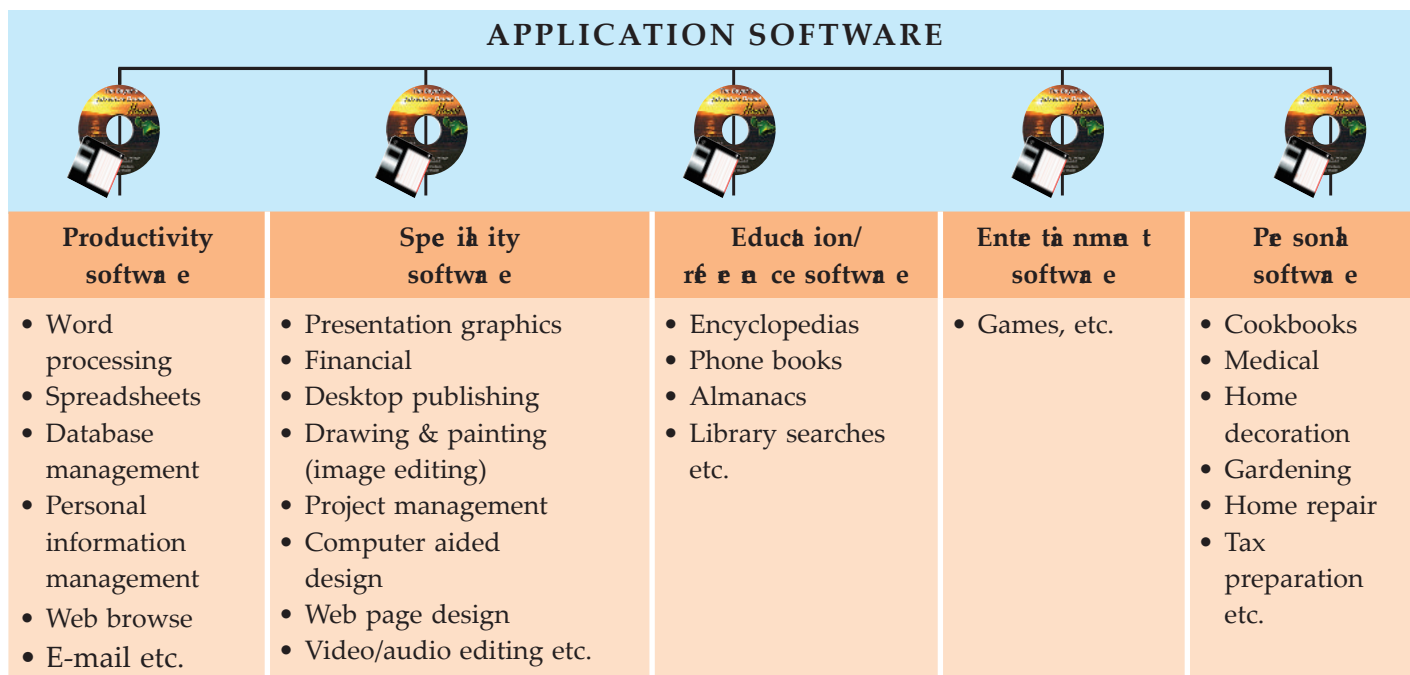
APPLICATION SOFTWARE

| Productivity softwa e | Spe ih ity softwa e | Educa ion/ ré e a ce softwa e | Ente tà nma t softwa e | Pe sonh softwa e |
|---|---|---|---|---|
| • Word processing • Spreadsheets • Database management • Personal information management • Web browse • E-mail etc. | • Presentation graphics • Financial • Desktop publishing • Drawing & painting (image editing) • Project management • Computer aided design • Web page design • Video/audio editing etc. | • Encyclopedias • Phone books • Almanacs • Library searches etc. | • Games, etc. | • Cookbooks • Medical • Home decoration • Gardening • Home repair • Tax preparation etc. |